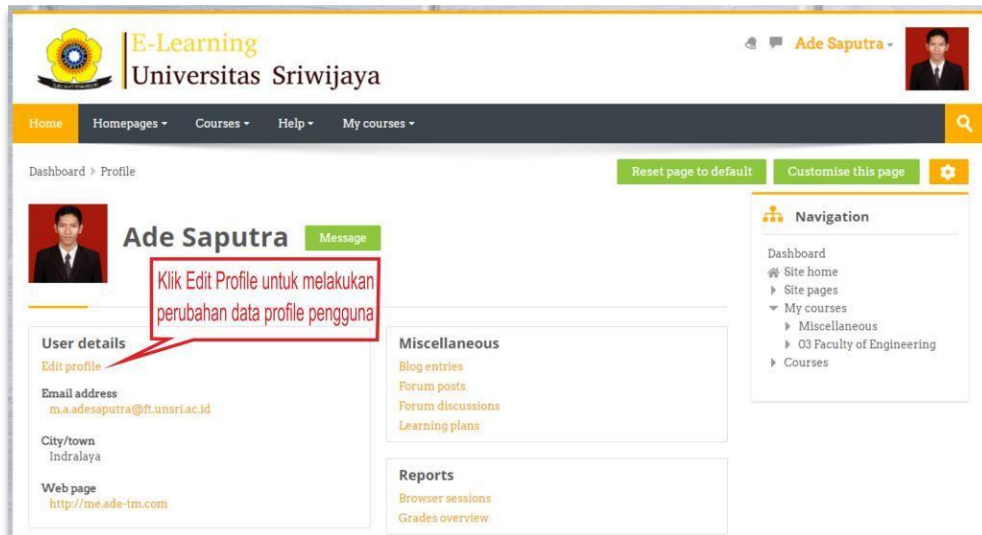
E-Learning
Universitas Sriwijaya

Ade Saputra

Home Homepages Courses Help My courses

Dashboard > Profile

Reset page to default Customise this page

Ade Saputra Message

Klik Edit Profile untuk melakukan perubahan data profile pengguna

User details
Edit profile

Email address
m.a.adesaputra@ft.unsri.ac.id

City/town
Indralaya

Web page
http://me.ade-tm.com

Miscellaneous
Blog entries
Forum posts
Forum discussions
Learning plans

Reports
Browser sessions
Grades overview

Navigation
Dashboard
Site home
Site pages
My courses
Miscellaneous
03 Faculty of Engineering
Courses